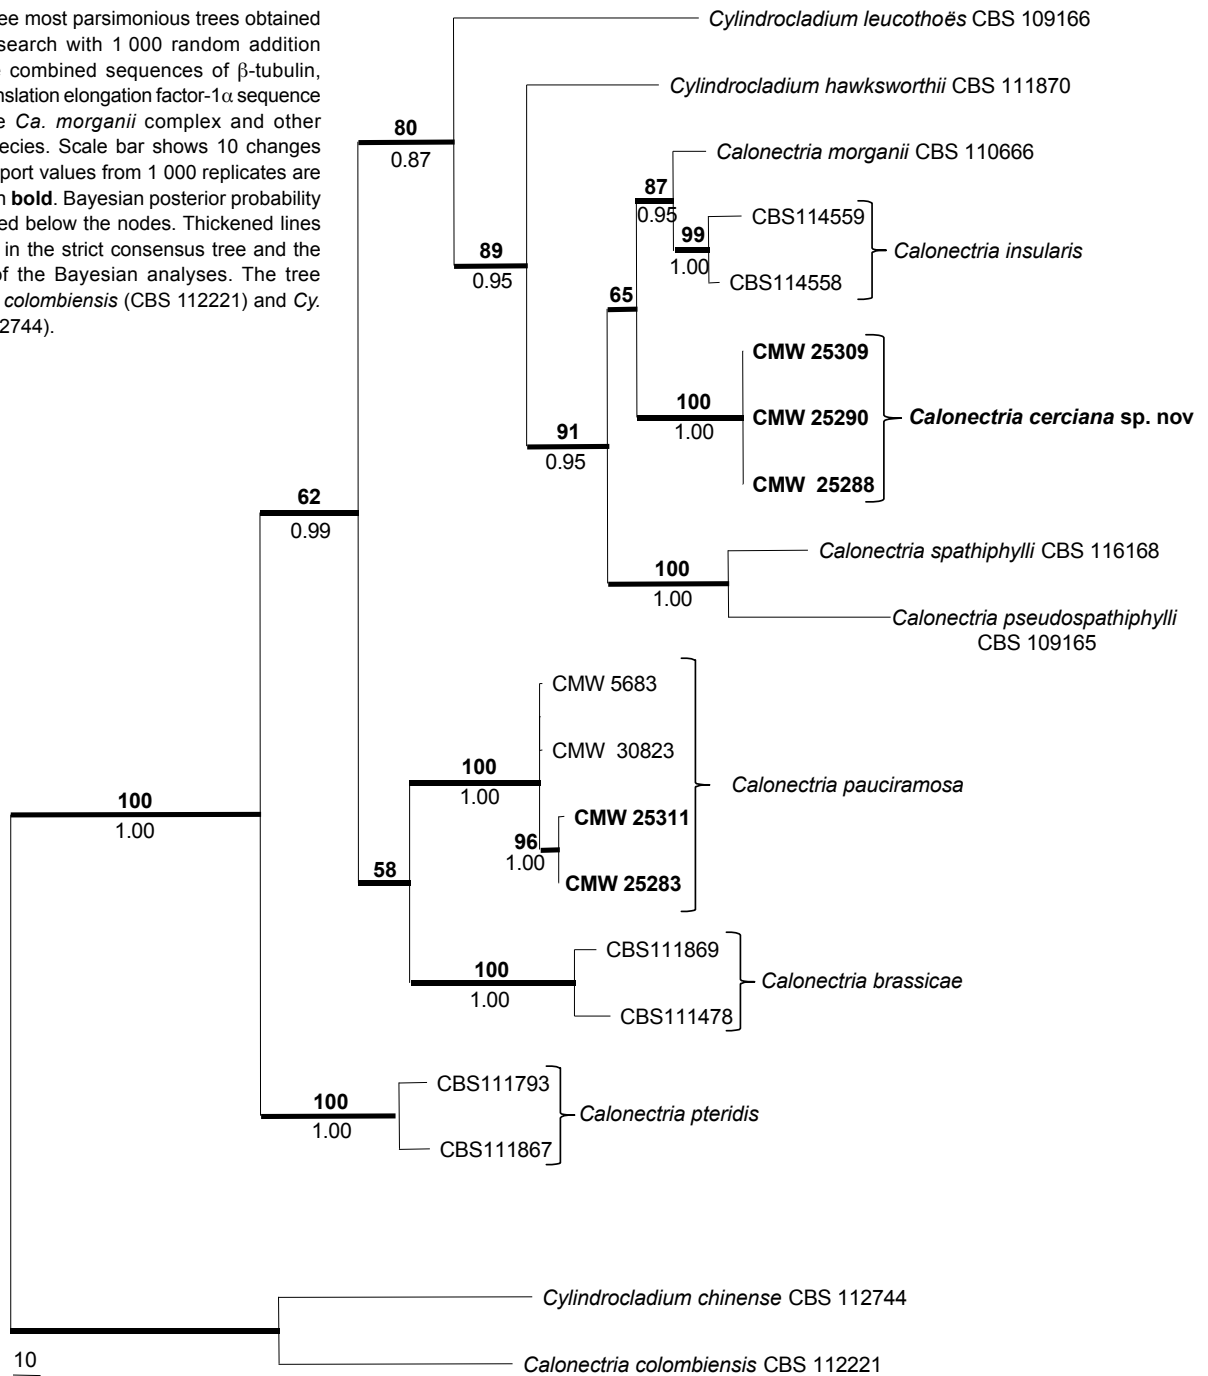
ee most parsimonious trees obtained search with 1 000 random addition combined sequences of β-tubulin, nslation elongation factor-1α sequence e *Ca. morganii* complex and other ecies. Scale bar shows 10 changes port values from 1 000 replicates are n **bold**. Bayesian posterior probability ed below the nodes. Thickened lines in the strict consensus tree and the of the Bayesian analyses. The tree *colombiensis* (CBS 112221) and *Cy.* 2744).

*Cylindrocladium leucothoës* CBS 109166

**80**
0.87

*Cylindrocladium hawksworthii* CBS 111870

**89**
0.95

*Calonectria morganii* CBS 110666

**87**
0.95

**99**
1.00

CBS114559

CBS114558

*Calonectria insularis*

**65**

**CMW 25309**

**100**
1.00

**CMW 25290**

***Calonectria cerciana* sp. nov**

**91**
0.95

**CMW 25288**

**62**
0.99

**100**
1.00

*Calonectria spathiphylli* CBS 116168

*Calonectria pseudospathiphylli* CBS 109165

CMW 5683

CMW 30823

**100**
1.00

*Calonectria pauciramosa*

**100**
1.00

**96**
1.00

**CMW 25311**

**CMW 25283**

**58**

CBS111869

**100**
1.00

*Calonectria brassicae*

CBS111478

CBS111793

**100**
1.00

*Calonectria pteridis*

CBS111867

*Cylindrocladium chinense* CBS 112744

10

*Calonectria colombiensis* CBS 112221